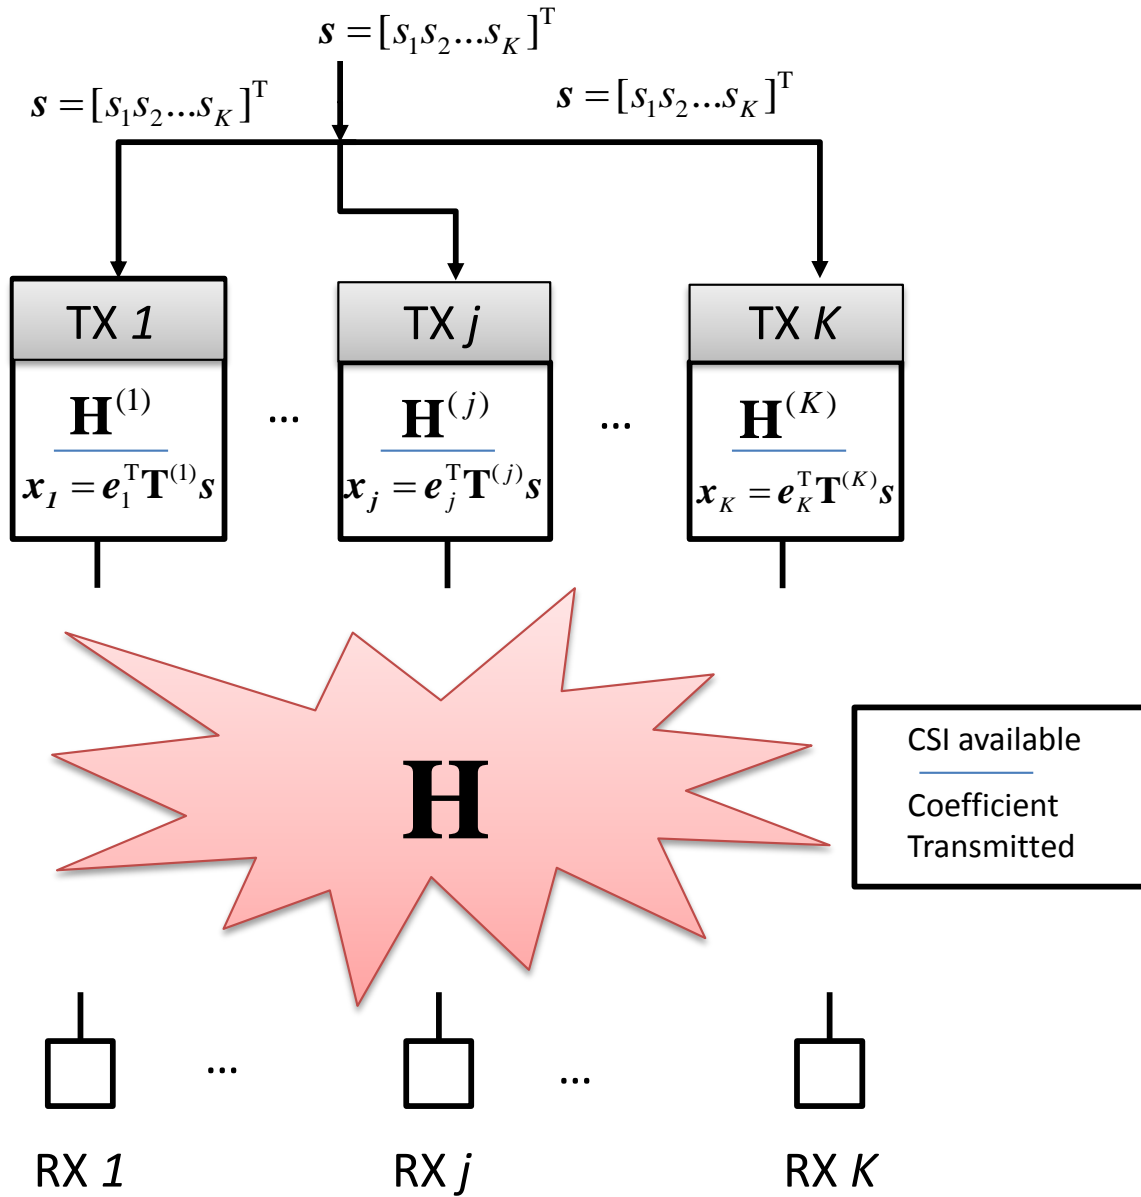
$\boldsymbol{s} = [s_1 s_2 \ldots s_K]^{\mathrm{T}}$

$\boldsymbol{s} = [s_1 s_2 \ldots s_K]^{\mathrm{T}}$

$\boldsymbol{s} = [s_1 s_2 \ldots s_K]^{\mathrm{T}}$

TX *1*

$\mathbf{H}^{(1)}$

$\boldsymbol{x}_1 = \boldsymbol{e}_1^{\mathrm{T}} \mathbf{T}^{(1)} \boldsymbol{s}$

...

TX *j*

$\mathbf{H}^{(j)}$

$\boldsymbol{x}_j = \boldsymbol{e}_j^{\mathrm{T}} \mathbf{T}^{(j)} \boldsymbol{s}$

...

TX *K*

$\mathbf{H}^{(K)}$

$\boldsymbol{x}_K = \boldsymbol{e}_K^{\mathrm{T}} \mathbf{T}^{(K)} \boldsymbol{s}$

$\mathbf{H}$

CSI available

Coefficient Transmitted

...

...

RX *1*

RX *j*

RX *K*